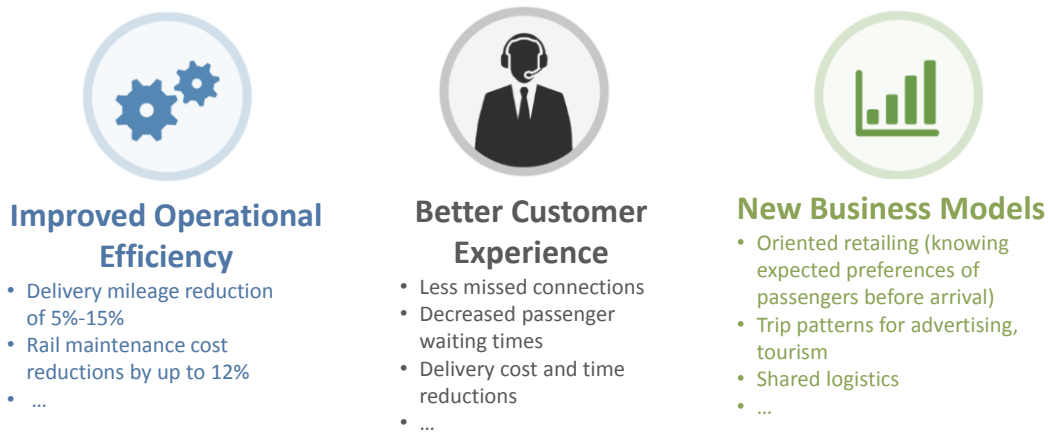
Improved Operational Efficiency
• Delivery mileage reduction of 5%-15%
• Rail maintenance cost reductions by up to 12%
• …

Better Customer Experience
• Less missed connections
• Decreased passenger waiting times
• Delivery cost and time reductions
• …

New Business Models
• Oriented retailing (knowing expected preferences of passengers before arrival)
• Trip patterns for advertising, tourism
• Shared logistics
• …